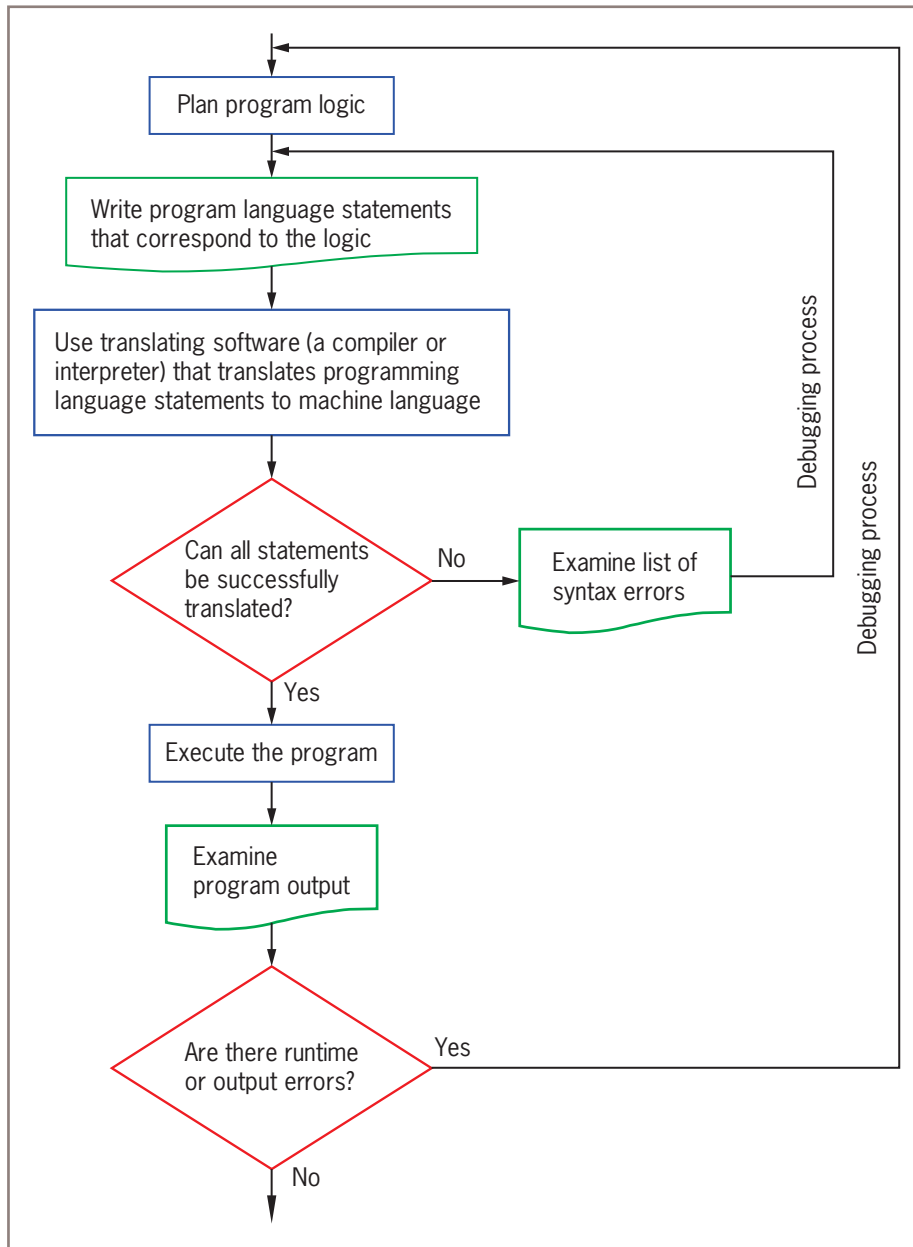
Plan program logic

Write program language statements that correspond to the logic

Use translating software (a compiler or interpreter) that translates programming language statements to machine language

Can all statements be successfully translated?

No

Examine list of syntax errors

Debugging process

Debugging process

Yes

Execute the program

Examine program output

Are there runtime or output errors?

Yes

No